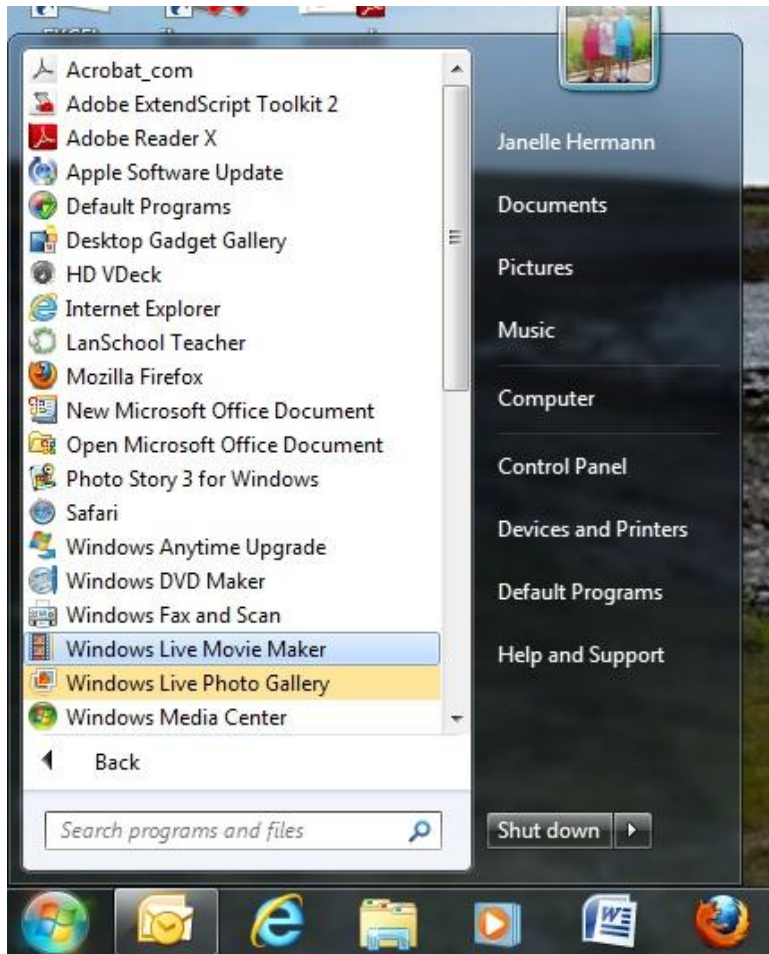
Acrobat_com
Adobe ExtendScript Toolkit 2
Adobe Reader X
Apple Software Update
Default Programs
Desktop Gadget Gallery
HD VDeck
Internet Explorer
LanSchool Teacher
Mozilla Firefox
New Microsoft Office Document
Open Microsoft Office Document
Photo Story 3 for Windows
Safari
Windows Anytime Upgrade
Windows DVD Maker
Windows Fax and Scan
Windows Live Movie Maker
Windows Live Photo Gallery
Windows Media Center

Back

Search programs and files

Janelle Hermann
Documents
Pictures
Music
Computer
Control Panel
Devices and Printers
Default Programs
Help and Support

Shut down